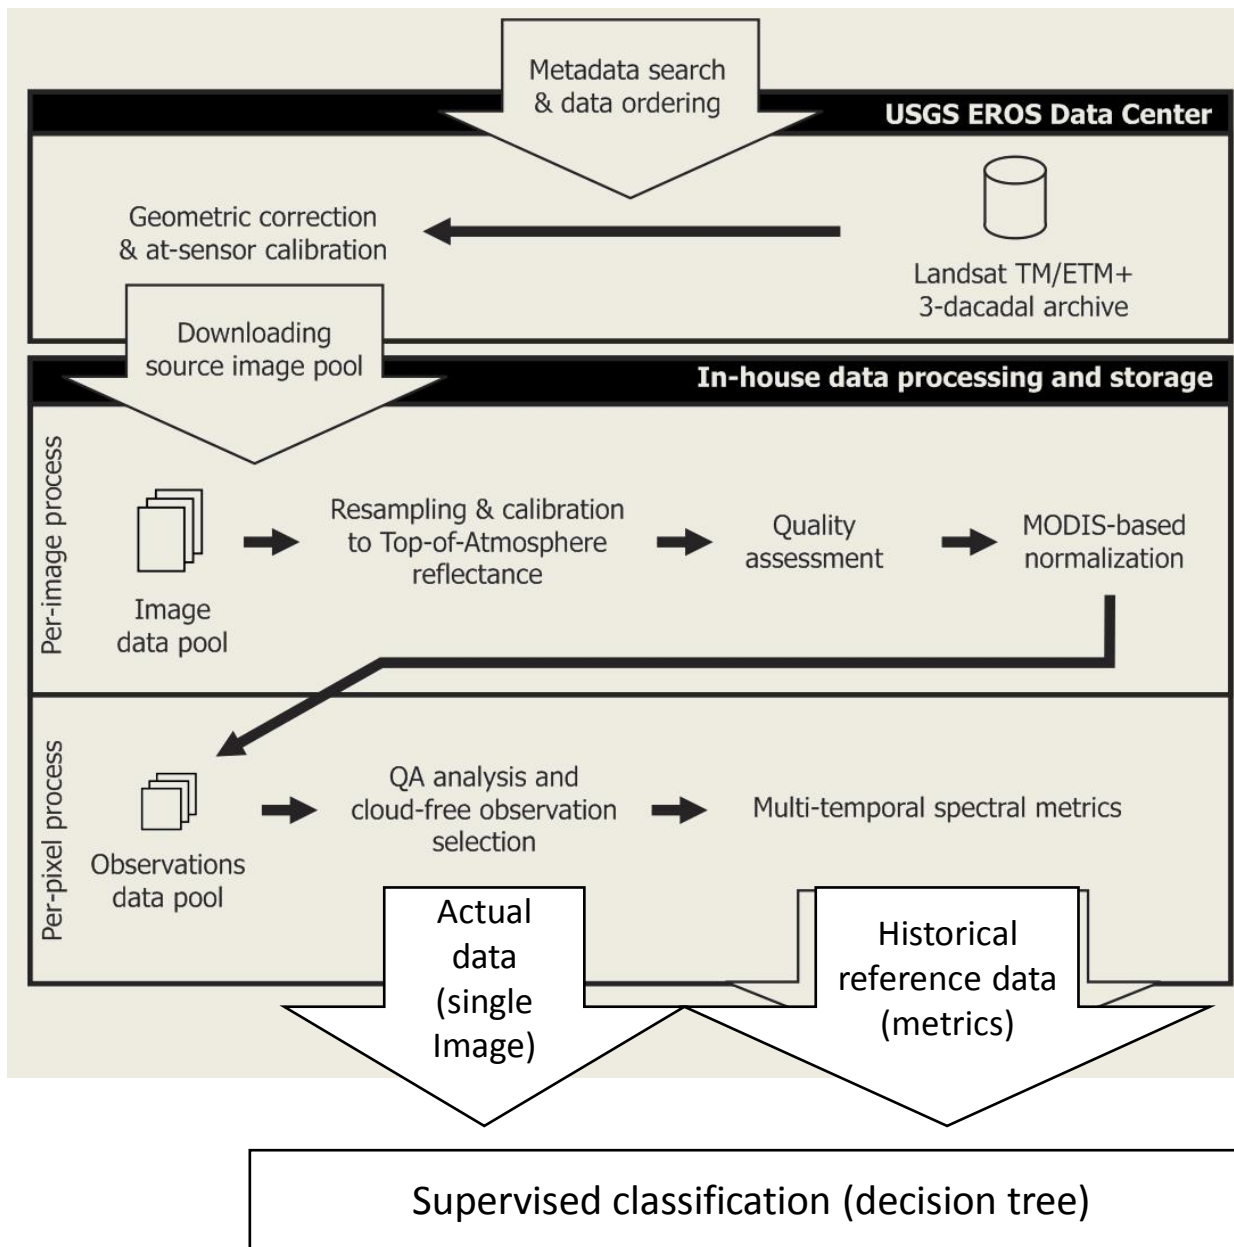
Metadata search & data ordering

USGS EROS Data Center

Geometric correction & at-sensor calibration

Landsat TM/ETM+ 3-dacadal archive

Downloading source image pool

In-house data processing and storage

Per-image process

Image data pool

Resampling & calibration to Top-of-Atmosphere reflectance

Quality assessment

MODIS-based normalization

Per-pixel process

Observations data pool

QA analysis and cloud-free observation selection

Multi-temporal spectral metrics

Actual data (single Image)

Historical reference data (metrics)

Supervised classification (decision tree)